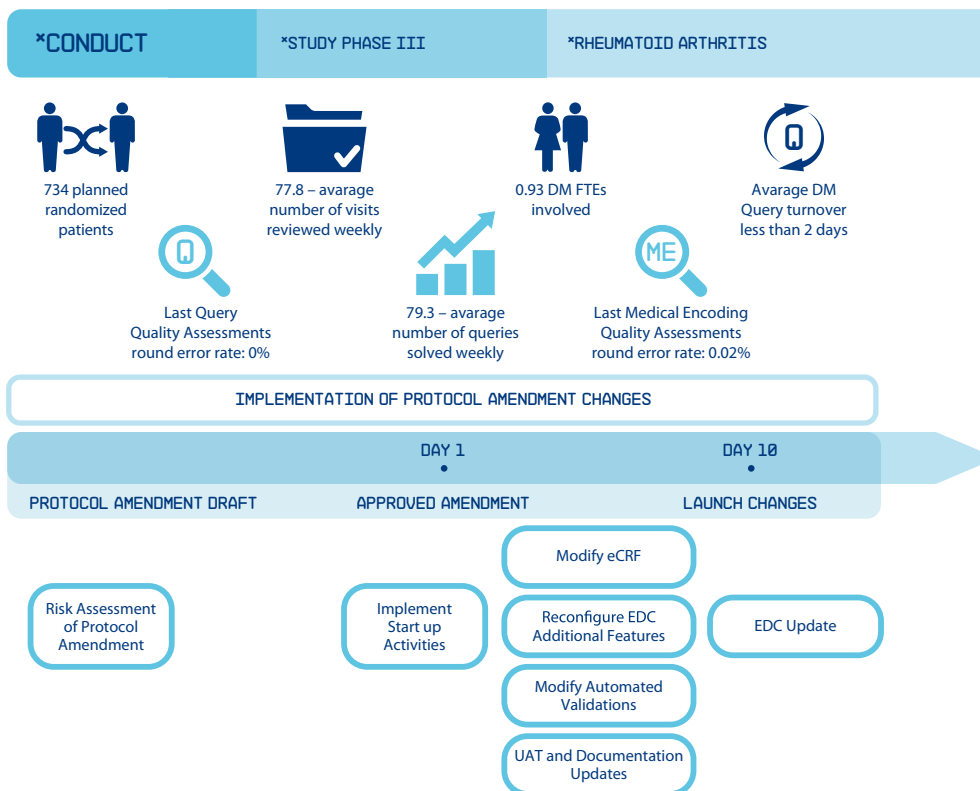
*CONDUCT

*STUDY PHASE III

*RHEUMATOID ARTHRITIS

734 planned randomized patients

77.8 – avarage number of visits reviewed weekly

0.93 DM FTEs involved

Q

Avarage DM Query turnover less than 2 days

Q

Last Query Quality Assessments round error rate: 0%

79.3 – avarage number of queries solved weekly

ME

Last Medical Encoding Quality Assessments round error rate: 0.02%

IMPLEMENTATION OF PROTOCOL AMENDMENT CHANGES

DAY 1

DAY 10

PROTOCOL AMENDMENT DRAFT

APPROVED AMENDMENT

LAUNCH CHANGES

Modify eCRF

Risk Assessment of Protocol Amendment

Implement Start up Activities

Reconfigure EDC Additional Features

EDC Update

Modify Automated Validations

UAT and Documentation Updates